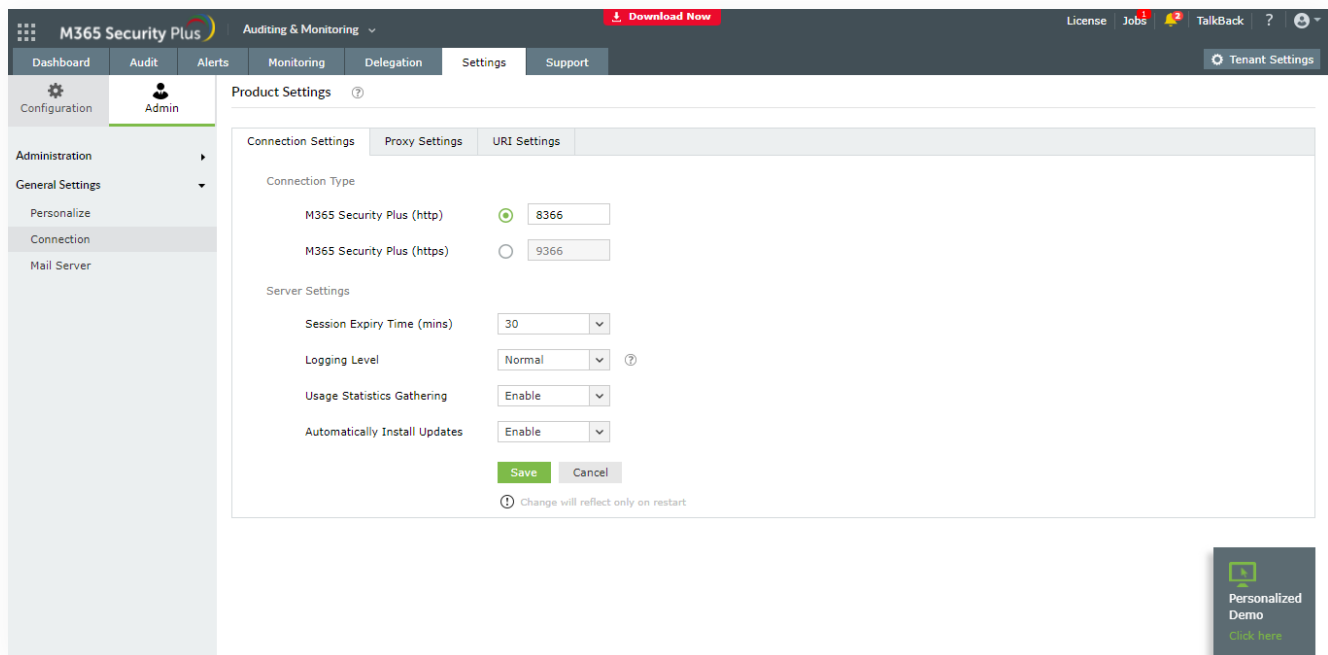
M365 Security Plus

Auditing & Monitoring

Download Now

License | Jobs 1 | 2 | TalkBack | ?

Dashboard | Audit | Alerts | Monitoring | Delegation | Settings | Support

Tenant Settings

Configuration

Admin

Administration

General Settings

Personalize

Connection

Mail Server

Product Settings

Connection Settings | Proxy Settings | URI Settings

Connection Type

M365 Security Plus (http) 8366

M365 Security Plus (https) 9366

Server Settings

Session Expiry Time (mins) 30

Logging Level Normal

Usage Statistics Gathering Enable

Automatically Install Updates Enable

Save Cancel

Change will reflect only on restart

Personalized Demo

Click here